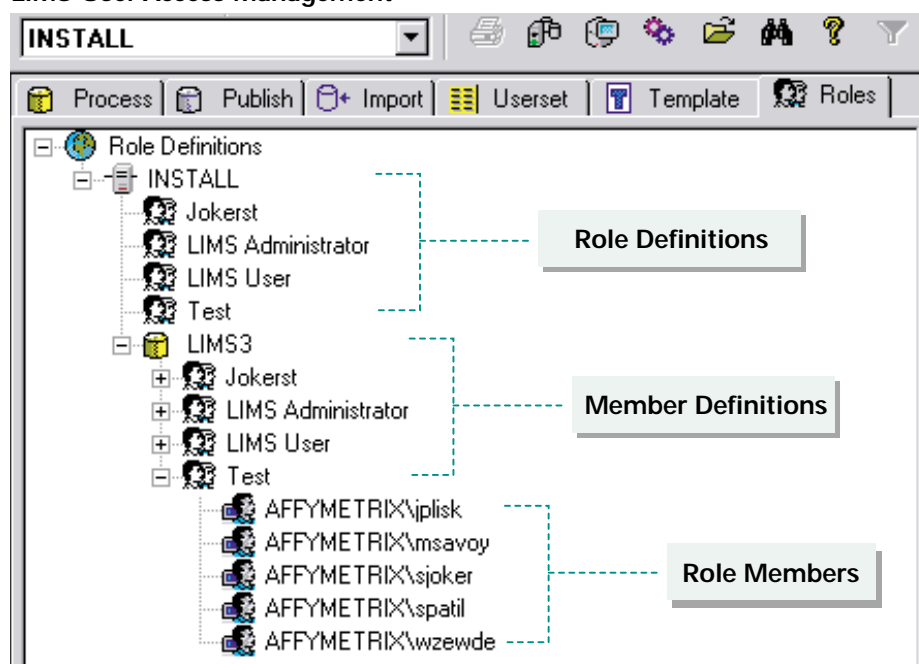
LIMS User Access Management

INSTALL

Process | Publish | Import | Userset | Template | Roles

Role Definitions
INSTALL
Jokerst
LIMS Administrator
LIMS User
Test
LIMS3
Jokerst
LIMS Administrator
LIMS User
Test
AFFYMETRIX\jplisk
AFFYMETRIX\msavoy
AFFYMETRIX\sjoker
AFFYMETRIX\spatil
AFFYMETRIX\wzewde

Role Definitions

Member Definitions

Role Members